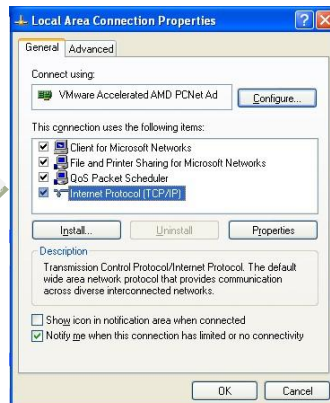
Local Area Connection Properties

?

X

General

Advanced

Connect using:

VMware Accelerated AMD PCNet Ad

Configure...

This connection uses the following items:

Client for Microsoft Networks

File and Printer Sharing for Microsoft Networks

QoS Packet Scheduler

Internet Protocol (TCP/IP)

Install...

Uninstall

Properties

Description

Transmission Control Protocol/Internet Protocol. The default wide area network protocol that provides communication across diverse interconnected networks.

Show icon in notification area when connected

Notify me when this connection has limited or no connectivity

OK

Cancel